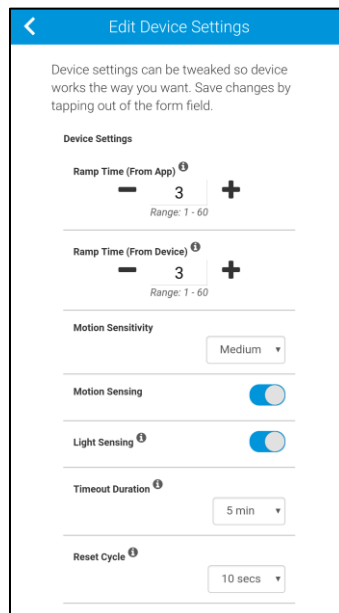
Edit Device Settings

Device settings can be tweaked so device works the way you want. Save changes by tapping out of the form field.

Device Settings

Ramp Time (From App)

3

Range: 1 - 60

Ramp Time (From Device)

3

Range: 1 - 60

Motion Sensitivity

Medium

Motion Sensing

Light Sensing

Timeout Duration

5 min

Reset Cycle

10 secs